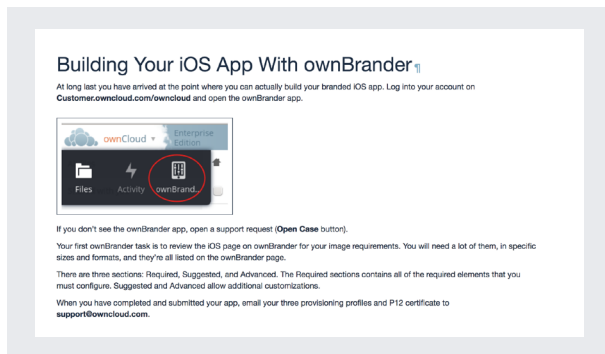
Building Your iOS App With ownBrander¶

At long last you have arrived at the point where you can actually build your branded iOS app. Log into your account on **Customer.owncloud.com/owncloud** and open the ownBrander app.

ownCloud ▾ Enterprise Edition

Files Activity ownBrand...

If you don't see the ownBrander app, open a support request (**Open Case** button).

Your first ownBrander task is to review the iOS page on ownBrander for your image requirements. You will need a lot of them, in specific sizes and formats, and they're all listed on the ownBrander page.

There are three sections: Required, Suggested, and Advanced. The Required sections contains all of the required elements that you must configure. Suggested and Advanced allow additional customizations.

When you have completed and submitted your app, email your three provisioning profiles and P12 certificate to **support@owncloud.com**.